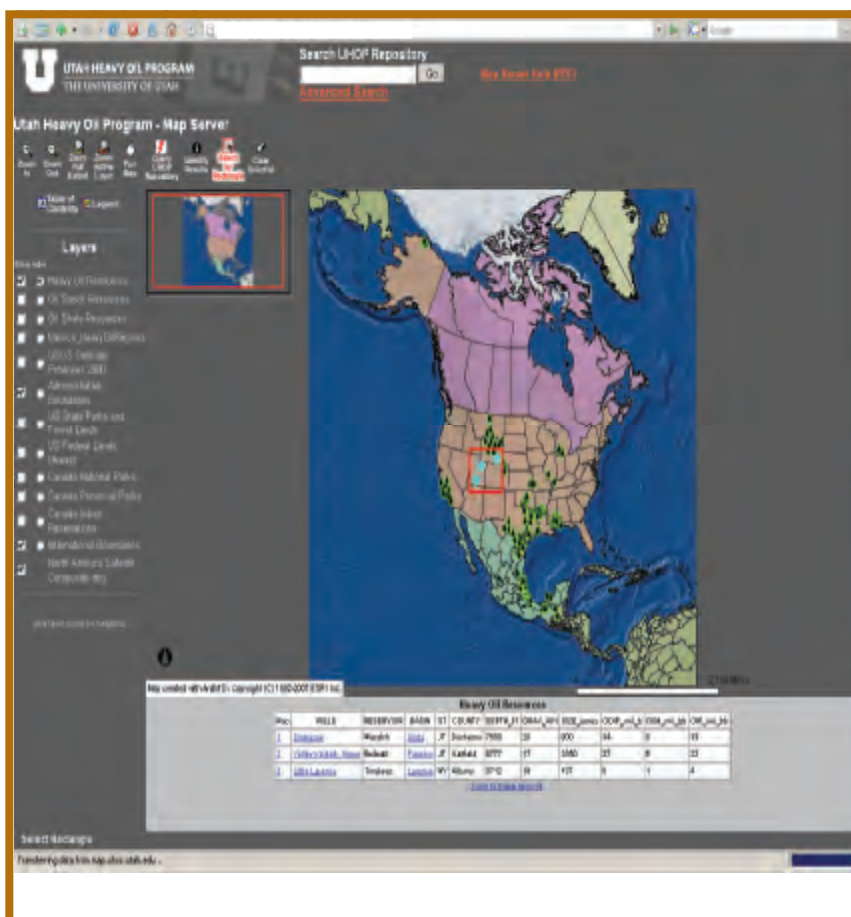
UTAH HEAVY OIL PROGRAM
THE UNIVERSITY OF UTAH

Search UHOP Repository
Go
Advanced Search

Map Server Help (PDF)

Utah Heavy Oil Program - Map Server

Zoom In
Zoom Out
Zoom Full Extent
Zoom Active Layer
Pan Map
Query UHOP Repository
Identify Results
Select by Rectangle
Clear Selected

Table of Contents
Legend

Layers

Heavy Oil Resources
Oil Sands Resources
Oil Shale Resources
Mexico_HeavyOilRegions
USGS Tertiary Petroleum 2000
Administrative Boundaries
US State Parks and Forest Lands
US Federal Lands (Areas)
Canada National Parks
Canada Provincial Parks
Canada Indian Reservations
International Boundaries
North America's Satellite Composite.img

Map created with ArcIMS - Copyright (C) 1992-2007 ESRI Inc.

Heavy Oil Resources

| Rec | WELL | RESERVOIR | BASIN | ST | COUNTY | DEPTH_FT | GRAV_API | OOIP_mmo | OOIP_ml_b | OGM_ml_bb | OM_ml_bb |
|---|---|---|---|---|---|---|---|---|---|---|---|
| 1 | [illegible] | Wasatch | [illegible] | UT | Duchesne | 7950 | 20 | 200 | 94 | 0 | 10 |
| 2 | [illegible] | Bollard | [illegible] | UT | Garfield | 8777 | 17 | 1580 | 25 | 0 | 22 |
| 3 | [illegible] | Tensleep | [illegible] | WY | Albany | 5910 | 18 | 107 | 5 | 1 | 4 |

Zoom to these records

Select Rectangle

Transferring data from map.uhoo.utah.edu...